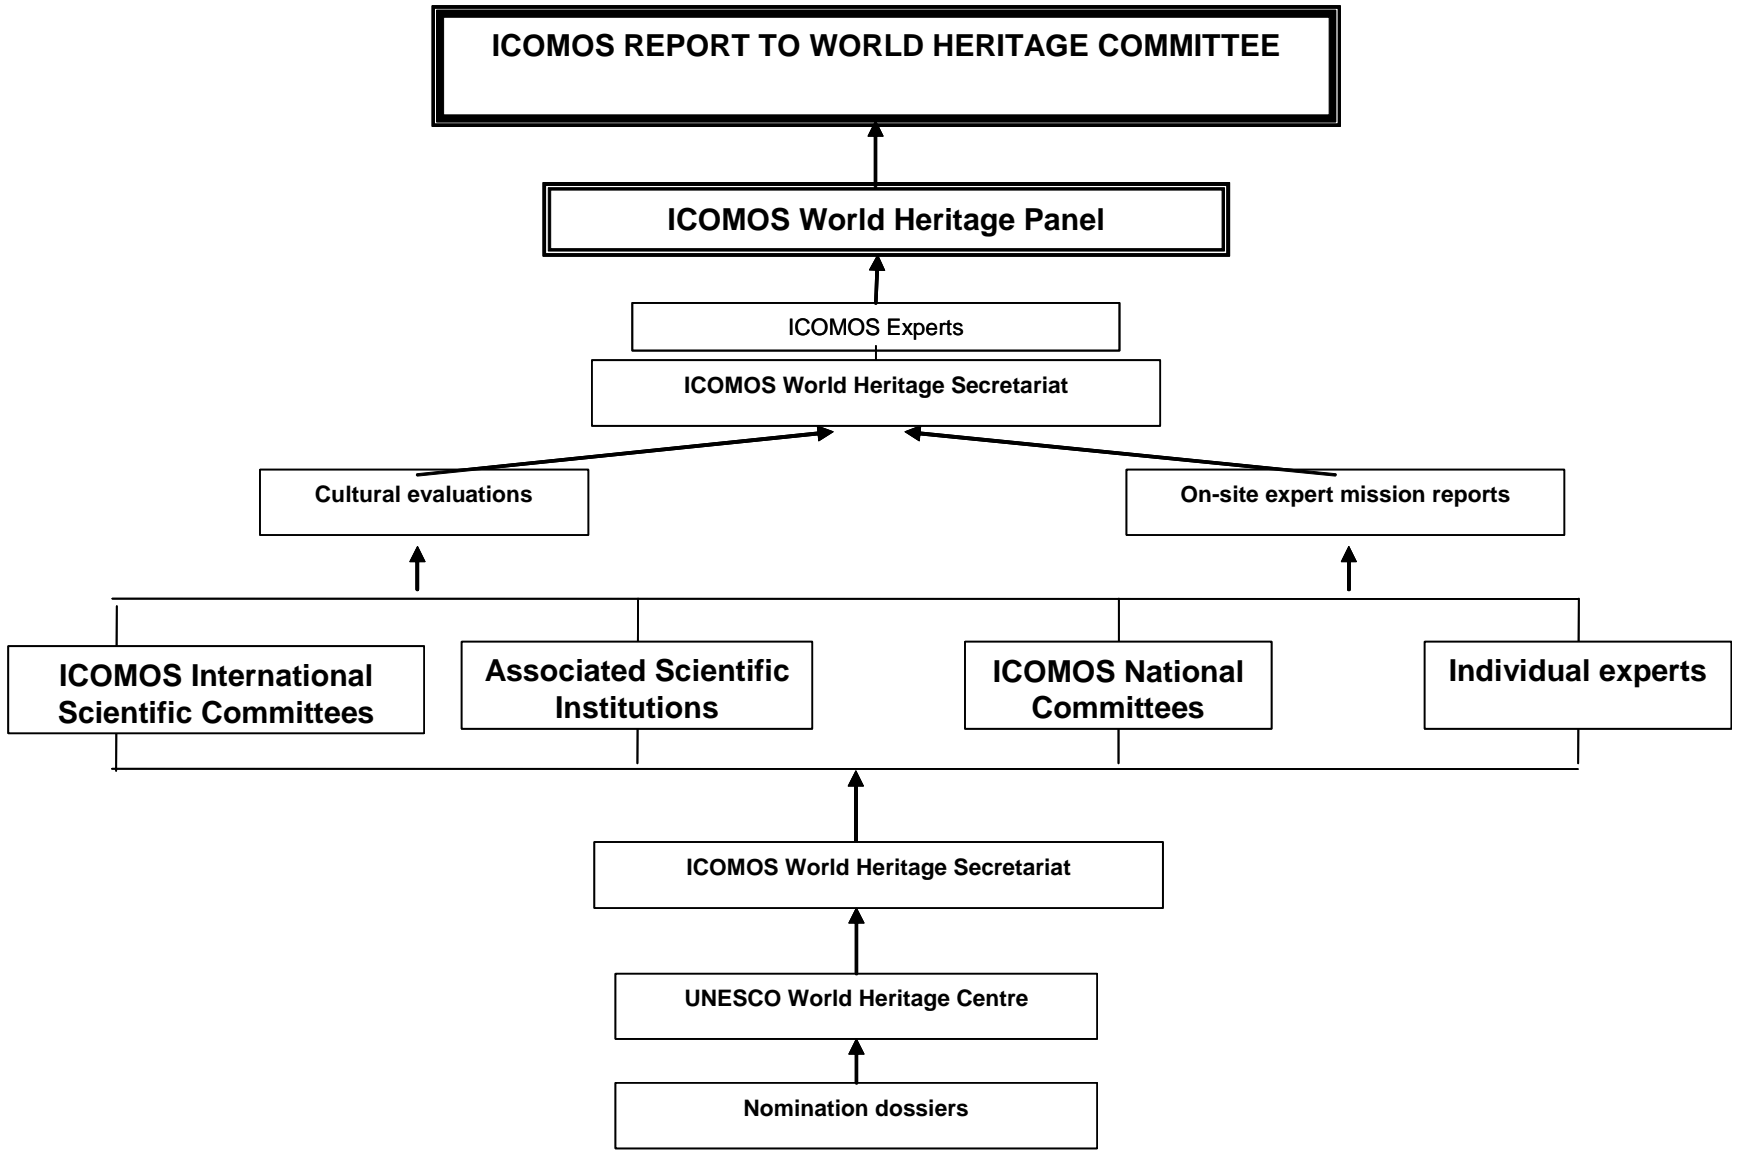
ICOMOS REPORT TO WORLD HERITAGE COMMITTEE

ICOMOS World Heritage Panel

ICOMOS Experts

ICOMOS World Heritage Secretariat

Cultural evaluations

On-site expert mission reports

ICOMOS International Scientific Committees

Associated Scientific Institutions

ICOMOS National Committees

Individual experts

ICOMOS World Heritage Secretariat

UNESCO World Heritage Centre

Nomination dossiers